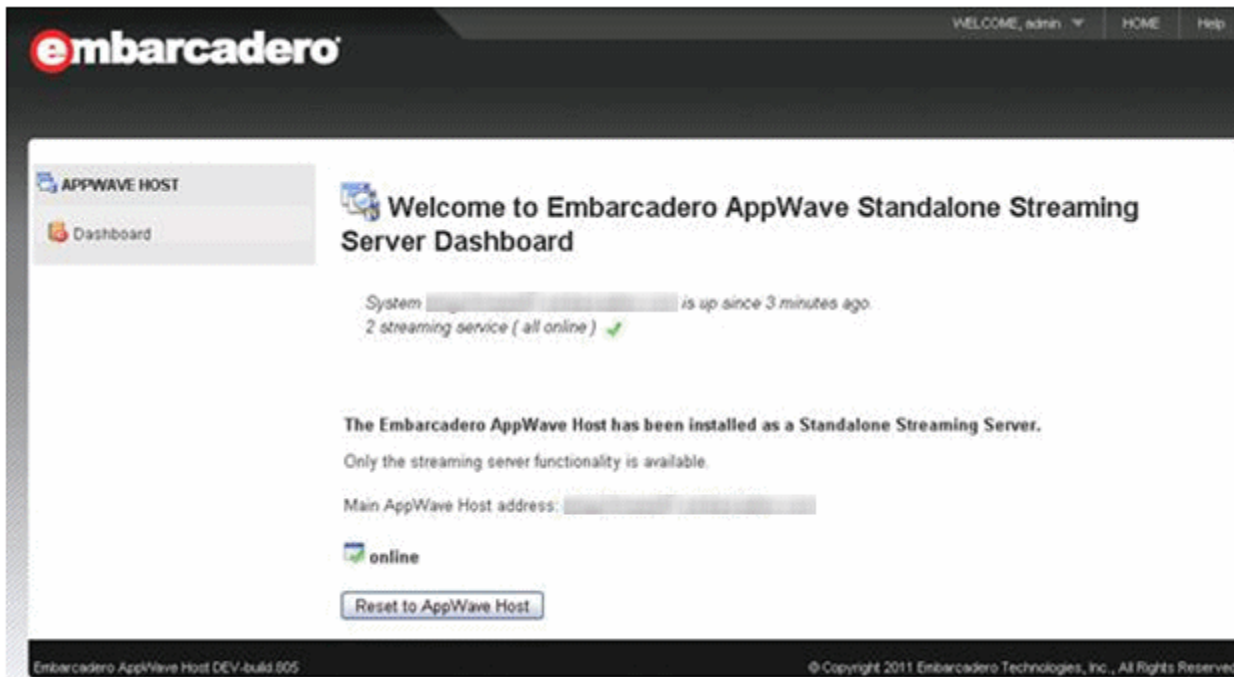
embarcadero

WELCOME, admin | HOME | Help

APPWAVE HOST

Dashboard

Welcome to Embarcadero AppWave Standalone Streaming Server Dashboard

System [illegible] is up since 3 minutes ago.
2 streaming service ( all online )

The Embarcadero AppWave Host has been installed as a Standalone Streaming Server.

Only the streaming server functionality is available.

Main AppWave Host address: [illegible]

online

Reset to AppWave Host

Embarcadero AppWave Host DEV-build.805

© Copyright 2011 Embarcadero Technologies, Inc., All Rights Reserved